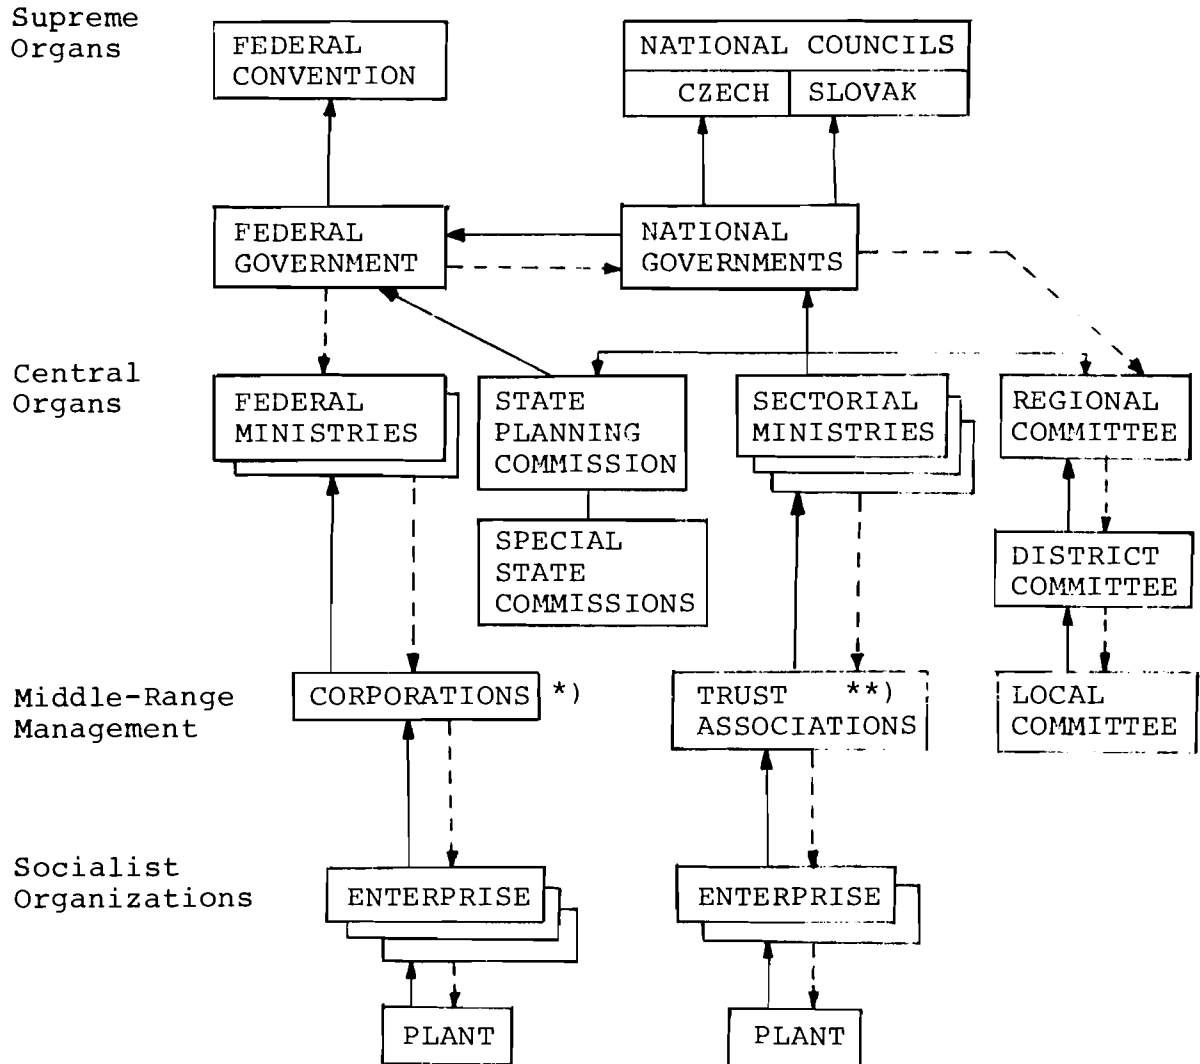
Supreme Organs

FEDERAL CONVENTION

NATIONAL COUNCILS

CZECH

SLOVAK

FEDERAL GOVERNMENT

NATIONAL GOVERNMENTS

Central Organs

FEDERAL MINISTRIES

STATE PLANNING COMMISSION

SECTORIAL MINISTRIES

REGIONAL COMMITTEE

SPECIAL STATE COMMISSIONS

DISTRICT COMMITTEE

Middle-Range Management

CORPORATIONS *)

TRUST **) ASSOCIATIONS

LOCAL COMMITTEE

Socialist Organizations

ENTERPRISE

ENTERPRISE

PLANT

PLANT